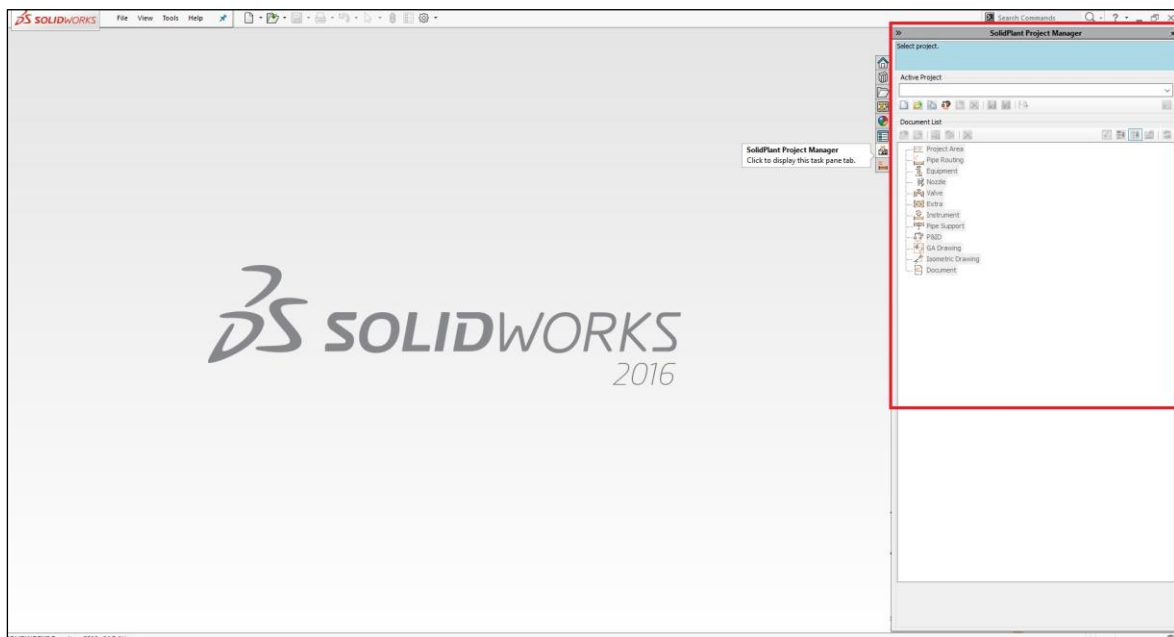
SOLIDWORKS File View Tools Help

Search Commands

SolidPlant Project Manager

Select project.

Active Project

Document List

Project Area
Pipe Routing
Equipment
Nozzle
Valve
Extra
Instrument
Pipe Support
P&ID
GA Drawing
Isometric Drawing
Document

SolidPlant Project Manager
Click to display this task pane tab.

SOLIDWORKS
2016